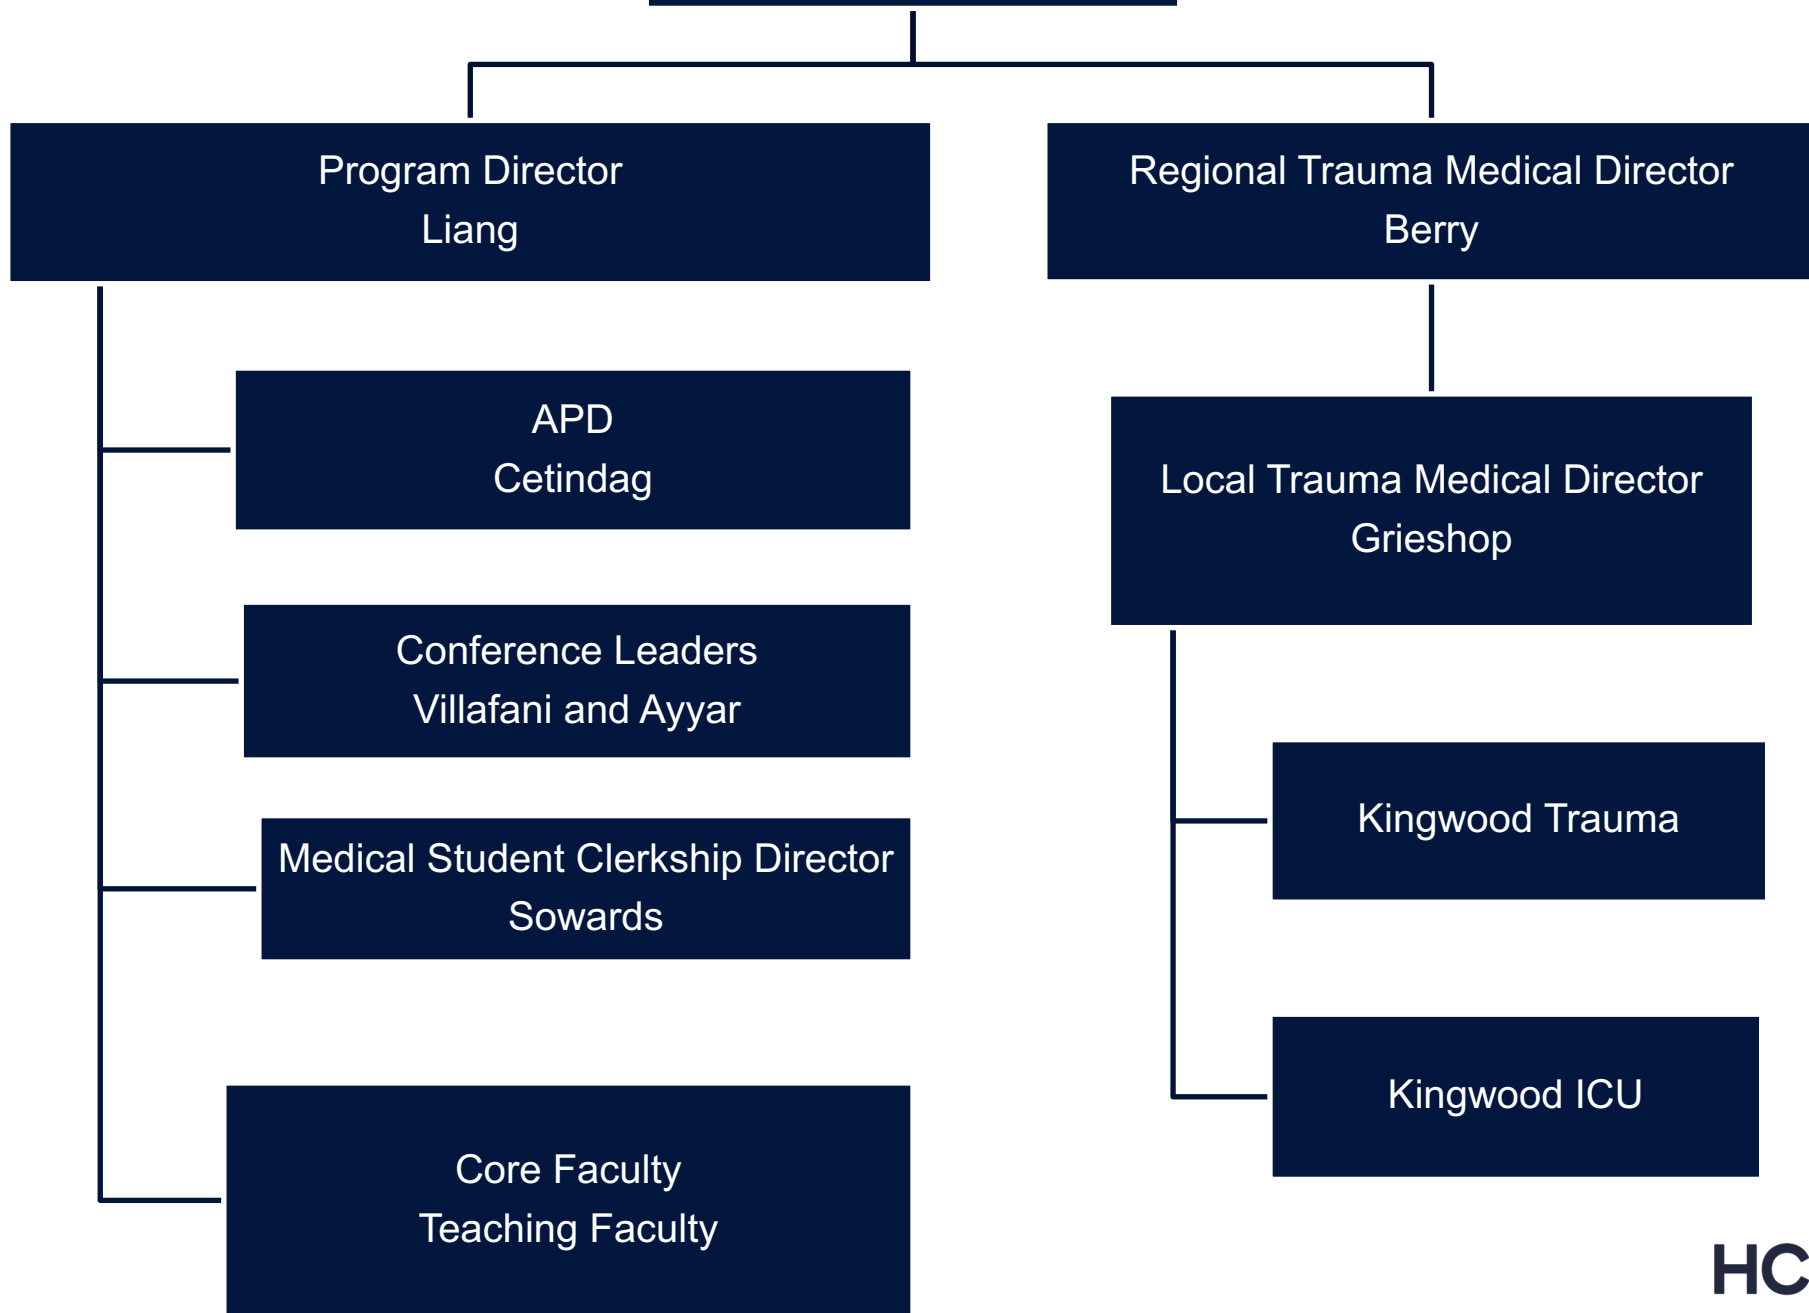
Program Director
Liang

Regional Trauma Medical Director
Berry

APD
Cetindag

Conference Leaders
Villafani and Ayyar

Medical Student Clerkship Director
Sowards

Core Faculty
Teaching Faculty

Local Trauma Medical Director
Grieshop

Kingwood Trauma

Kingwood ICU

HC